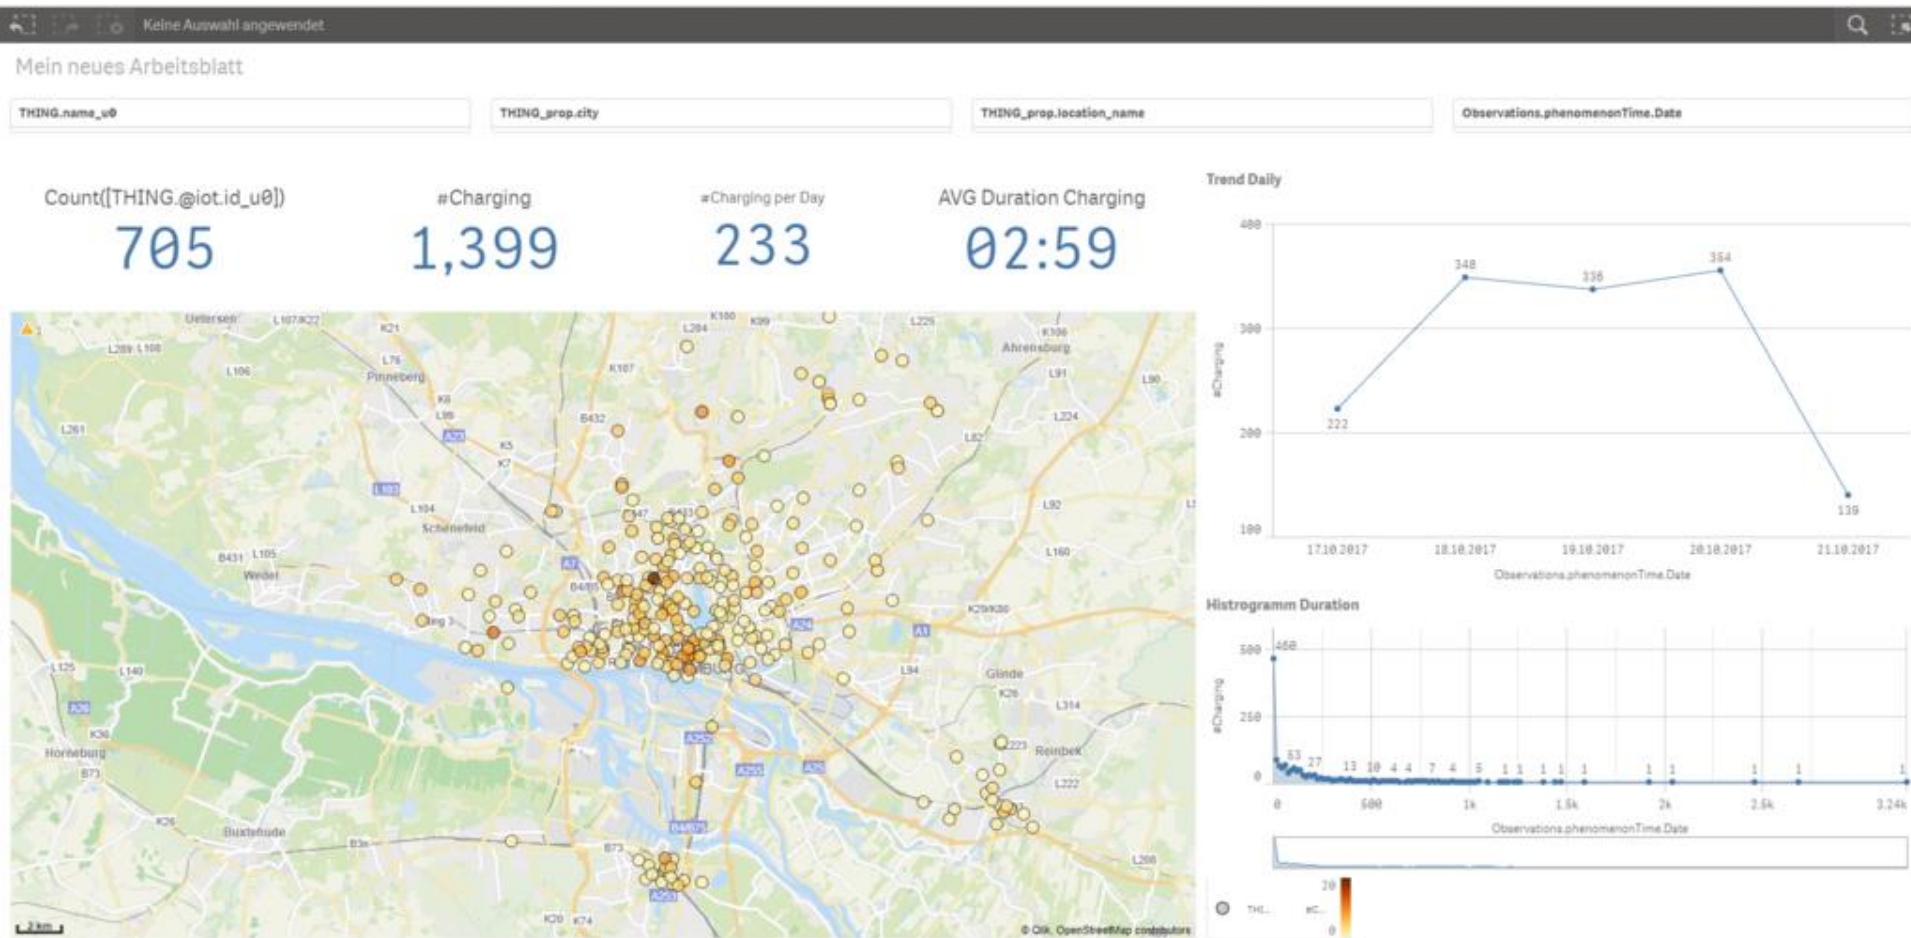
Keine Auswahl angewendet

Mein neues Arbeitsblatt

THING.name_u0

THING_prop.city

THING_prop.location_name

Observations.phenomenonTime.Date

Count([THING.@iot.id_u0])
705

#Charging
1,399

#Charging per Day
233

AVG Duration Charging
02:59

Uetersen, Pinneberg, Ahrensburg, Schenefeld, Wedel, Glinde, Reinbek, Horneburg, Buxtehude

© Qlik, OpenStreetMap contributors

2 km

Trend Daily

400
300
200
100

#Charging

348
336
354
222
139

17.10.2017
18.10.2017
19.10.2017
20.10.2017
21.10.2017

Observations.phenomenonTime.Date

Histrogramm Duration

500
250
0

#Charging

460
63 27 13 10 4 4 7 4 5 1 1 1 1 1 1 1 1 1

0
500
1k
1.5k
2k
2.5k
3.24k

Observations.phenomenonTime.Date

THI...
#C...
20
0